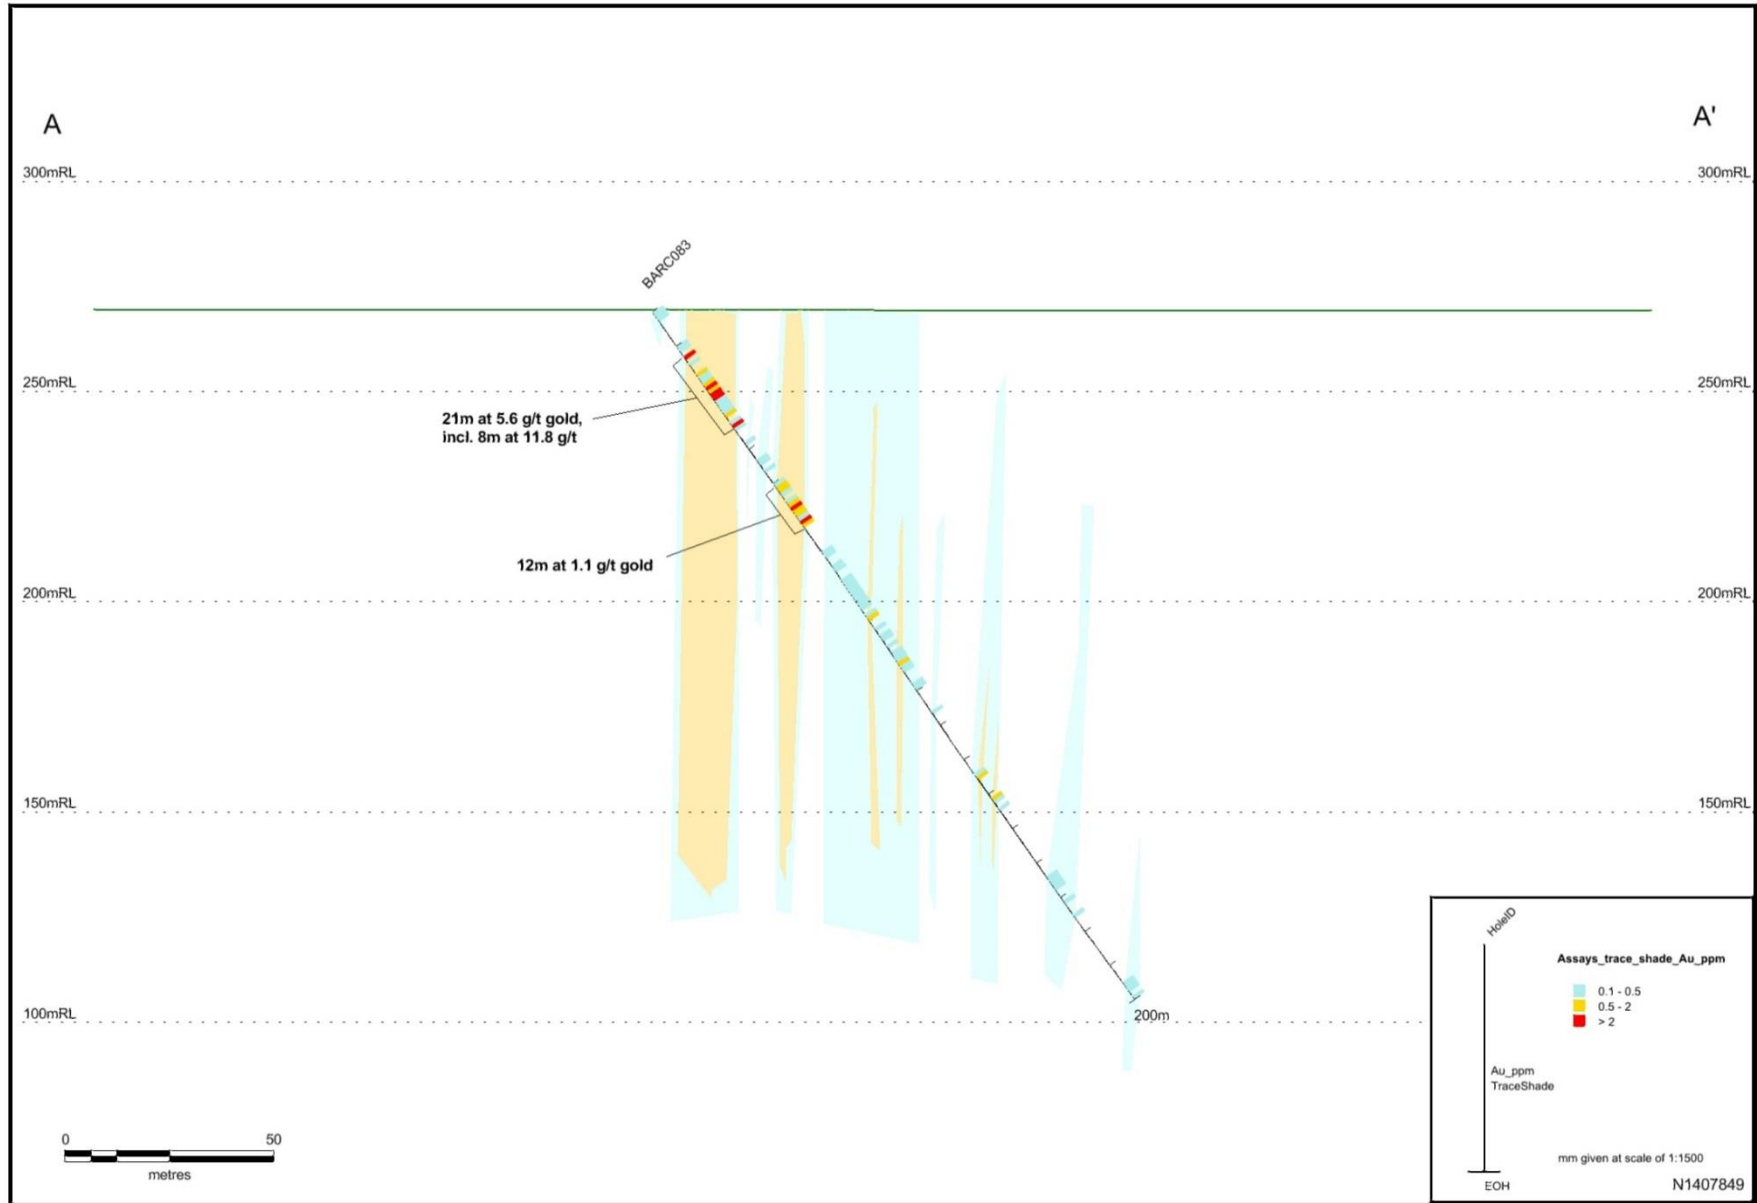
A

A'

300mRL

300mRL

BARC083

250mRL

250mRL

21m at 5.6 g/t gold,
incl. 8m at 11.8 g/t

12m at 1.1 g/t gold

200mRL

200mRL

150mRL

150mRL

100mRL

200m

HoleID

Assays_trace_shade_Au_ppm

0.1 - 0.5
0.5 - 2
> 2

Au_ppm
TraceShade

mm given at scale of 1:1500

EOH

N1407849

0

50

metres